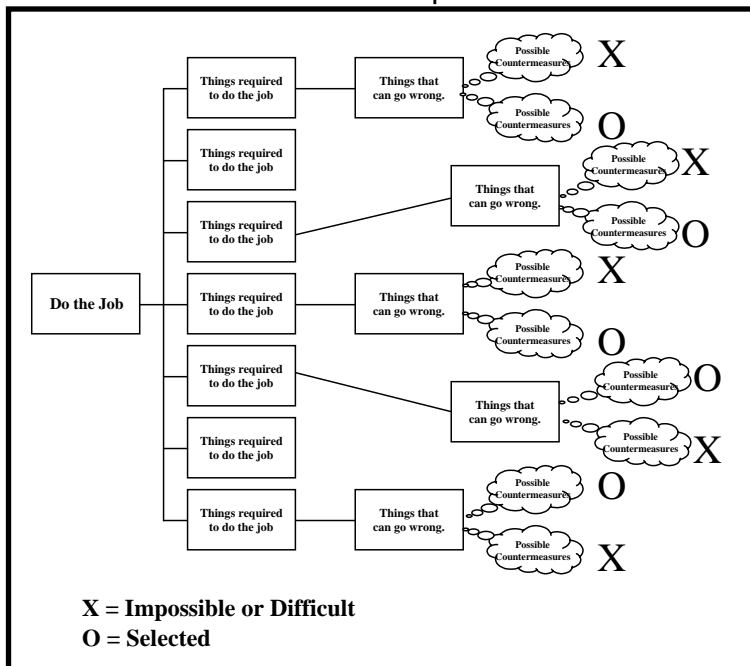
Do the Job

Things required to do the job

Things that can go wrong.

Possible Countermeasures

X

Possible Countermeasures

O

Things required to do the job

Things required to do the job

Things that can go wrong.

Possible Countermeasures

X

Possible Countermeasures

O

Things required to do the job

Things that can go wrong.

Possible Countermeasures

X

Possible Countermeasures

O

Things required to do the job

Things that can go wrong.

Possible Countermeasures

O

Possible Countermeasures

X

Things required to do the job

Things required to do the job

Things that can go wrong.

Possible Countermeasures

O

Possible Countermeasures

X

X = Impossible or Difficult
O = Selected